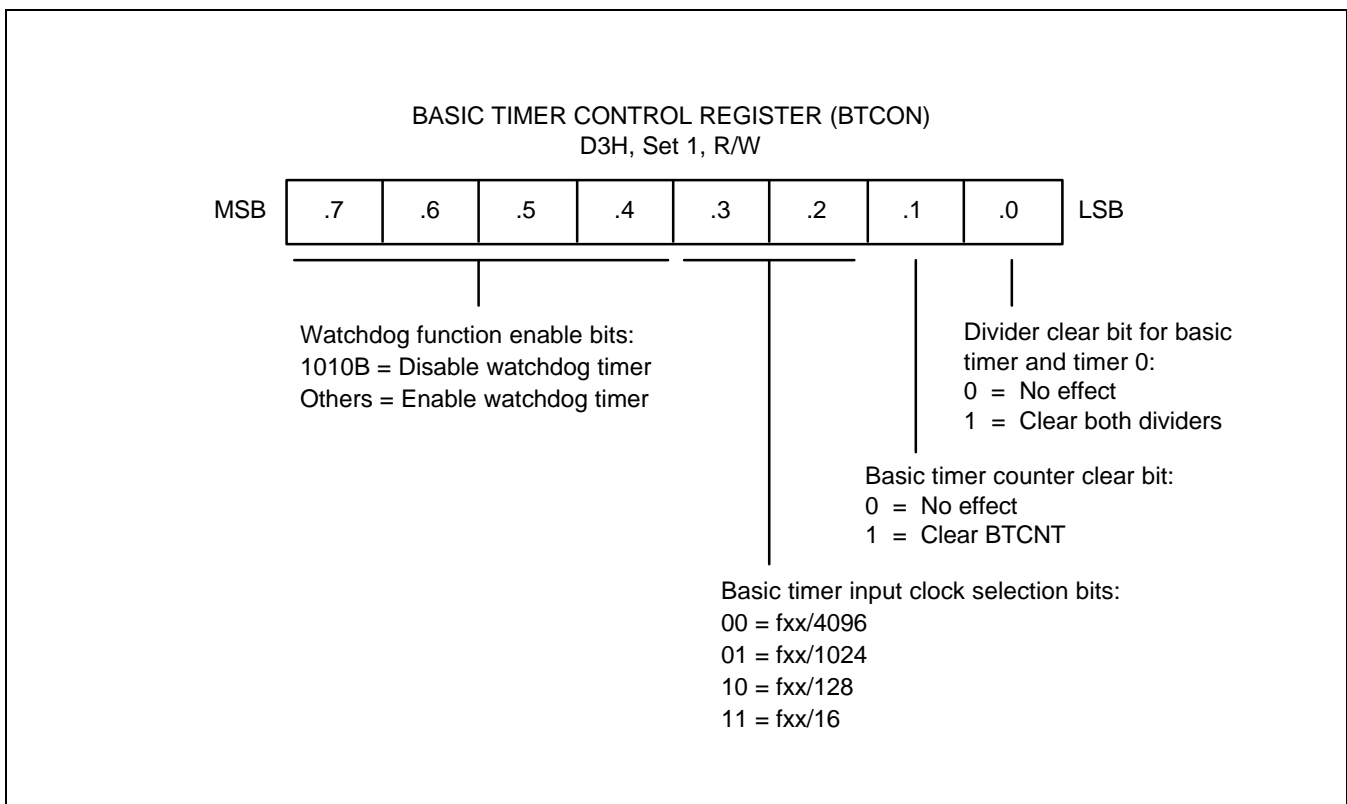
BASIC TIMER CONTROL REGISTER (BTCON)
D3H, Set 1, R/W

| MSB | .7 | .6 | .5 | .4 | .3 | .2 | .1 | .0 | LSB |
|---|---|---|---|---|---|---|---|---|---|

Watchdog function enable bits:
1010B = Disable watchdog timer
Others = Enable watchdog timer

Divider clear bit for basic timer and timer 0:
0 = No effect
1 = Clear both dividers

Basic timer counter clear bit:
0 = No effect
1 = Clear BTCNT

Basic timer input clock selection bits:
00 = fxx/4096
01 = fxx/1024
10 = fxx/128
11 = fxx/16